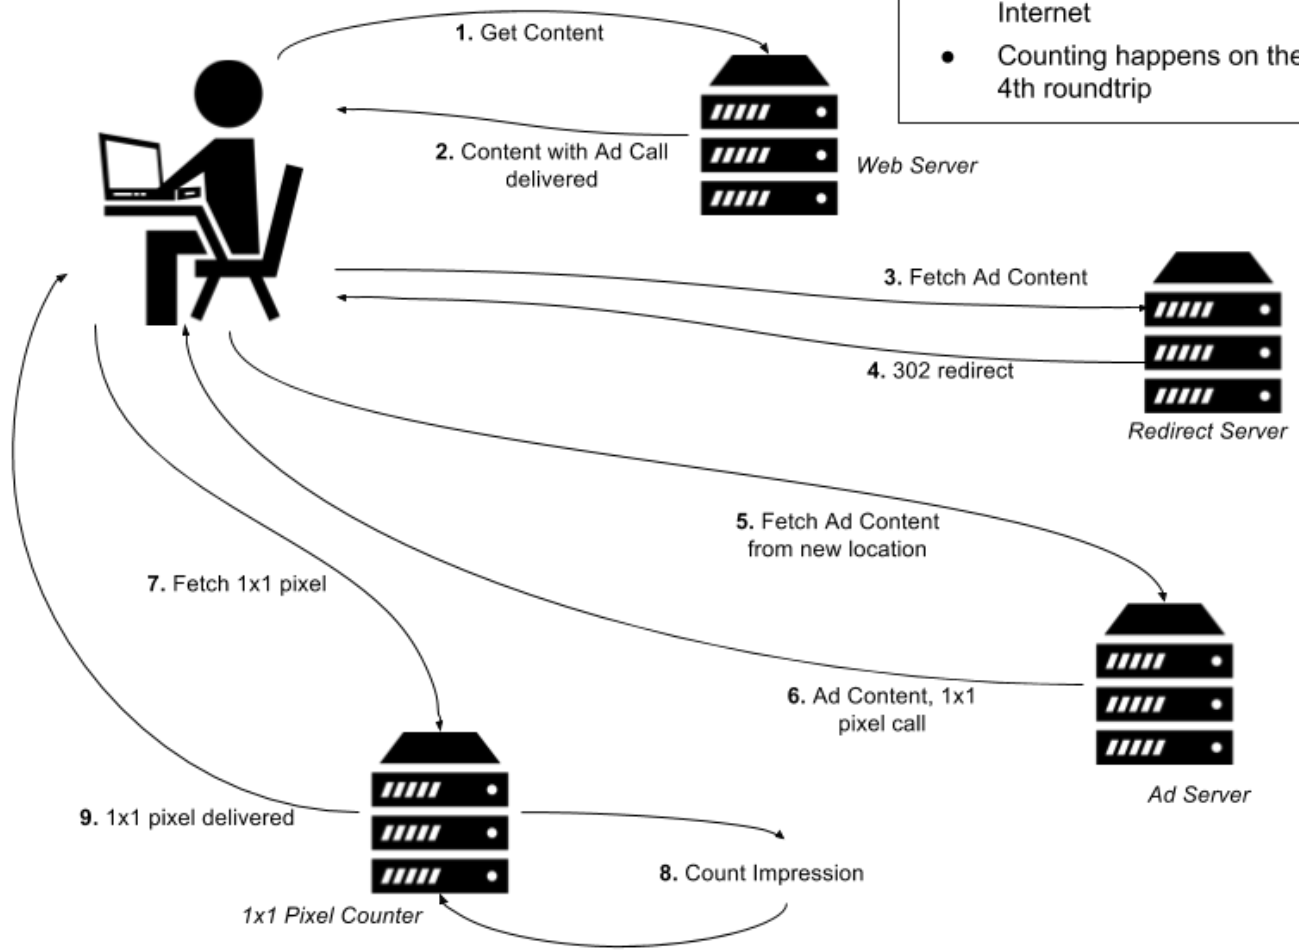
Internet

- Counting happens on the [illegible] 4th roundtrip

1. Get Content

2. Content with Ad Call delivered

Web Server

3. Fetch Ad Content

4. 302 redirect

Redirect Server

5. Fetch Ad Content from new location

Ad Server

6. Ad Content, 1x1 pixel call

7. Fetch 1x1 pixel

8. Count Impression

9. 1x1 pixel delivered

1x1 Pixel Counter